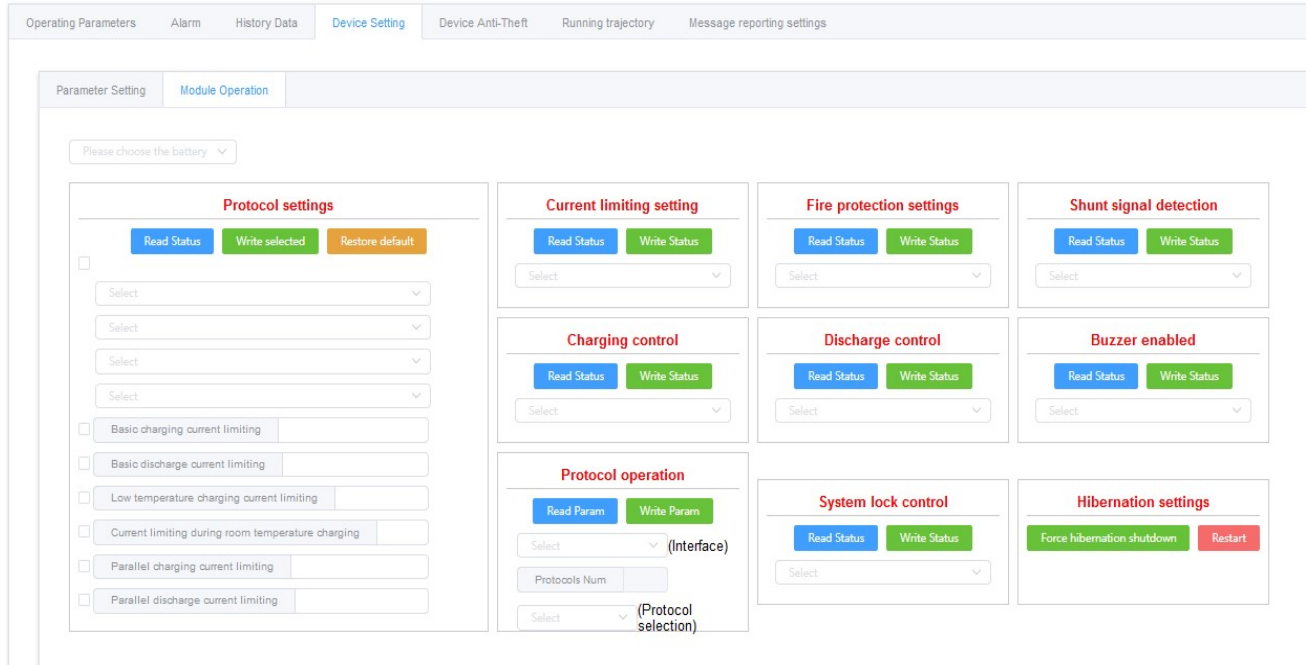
Operating Parameters Alarm History Data Device Setting Device Anti-Theft Running trajectory Message reporting settings

Parameter Setting Module Operation

Please choose the battery

Protocol settings

Read Status Write selected Restore default

Select

Select

Select

Select

Basic charging current limiting

Basic discharge current limiting

Low temperature charging current limiting

Current limiting during room temperature charging

Parallel charging current limiting

Parallel discharge current limiting

Current limiting setting

Read Status Write Status

Select

Charging control

Read Status Write Status

Select

Protocol operation

Read Param Write Param

Select (Interface)

Protocols Num

Select (Protocol selection)

Fire protection settings

Read Status Write Status

Select

Discharge control

Read Status Write Status

Select

System lock control

Read Status Write Status

Select

Shunt signal detection

Read Status Write Status

Select

Buzzer enabled

Read Status Write Status

Select

Hibernation settings

Force hibernation shutdown Restart